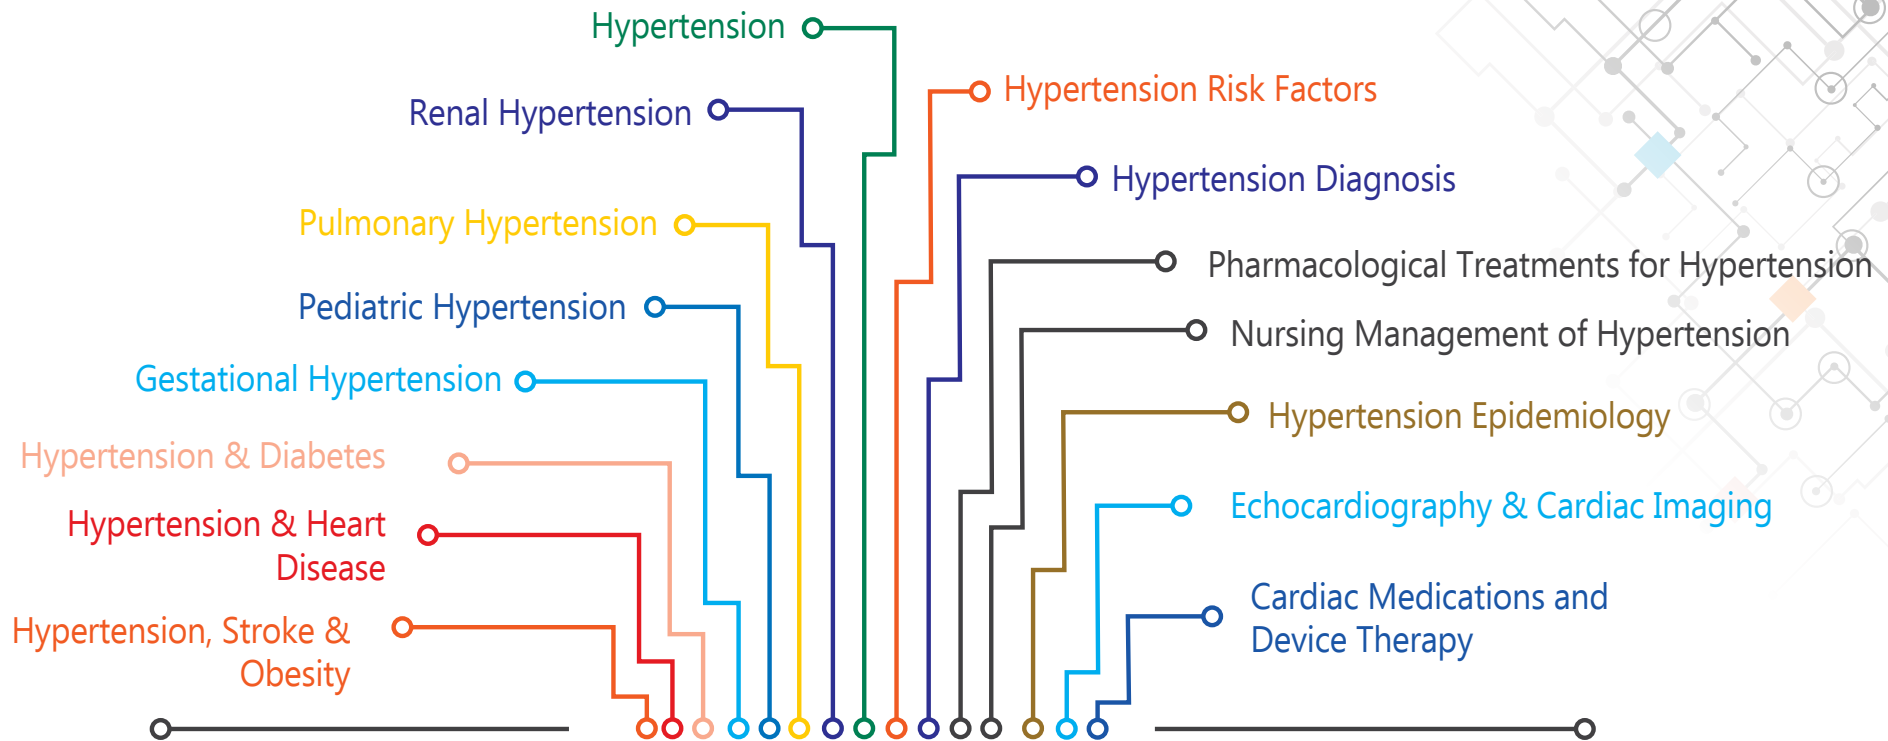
Hypertension

Renal Hypertension

Pulmonary Hypertension

Pediatric Hypertension

Gestational Hypertension

Hypertension & Diabetes

Hypertension & Heart Disease

Hypertension, Stroke & Obesity

Hypertension Risk Factors

Hypertension Diagnosis

Pharmacological Treatments for Hypertension

Nursing Management of Hypertension

Hypertension Epidemiology

Echocardiography & Cardiac Imaging

Cardiac Medications and Device Therapy